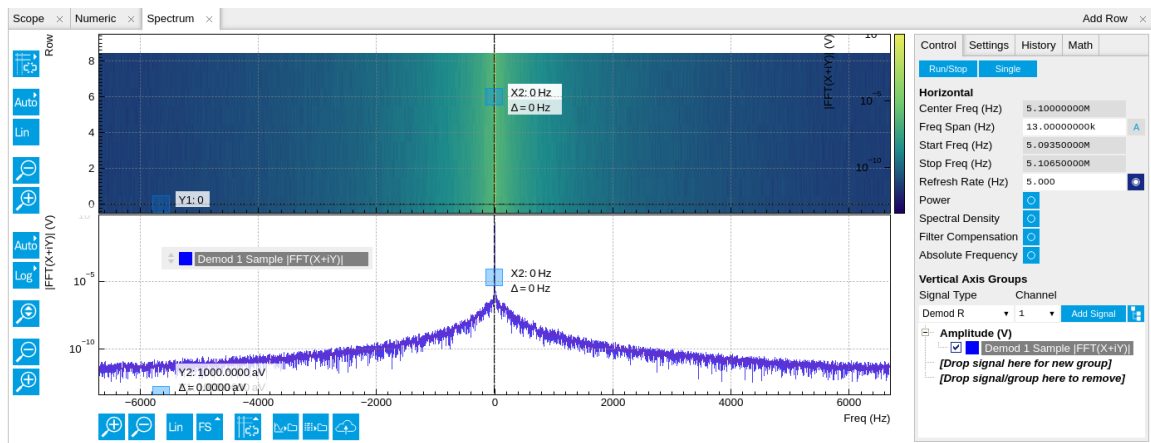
Scope × Numeric × Spectrum × Add Row

Row

8
6
4
2
0

Auto
Lin

X2: 0 Hz
Δ = 0 Hz

Y1: 0

|FFT(X+iY)| (V)
$10^{-5}$
$10^{-10}$

Auto
Log

|FFT(X+iY)| (V)

Demod 1 Sample |FFT(X+iY)|

X2: 0 Hz
Δ = 0 Hz

$10^{-5}$
$10^{-10}$

Y2: 1000.0000 aV
Δ = 0.0000 aV

-6000 -4000 -2000 0 2000 4000 6000
Freq (Hz)

Lin FS

Control | Settings | History | Math

Run/Stop | Single

Horizontal

| | |
|---|---|
| Center Freq (Hz) | 5.10000000M |
| Freq Span (Hz) | 13.00000000k |
| Start Freq (Hz) | 5.09350000M |
| Stop Freq (Hz) | 5.10650000M |
| Refresh Rate (Hz) | 5.000 |

A

Power
Spectral Density
Filter Compensation
Absolute Frequency

Vertical Axis Groups

Signal Type | Channel
Demod R | 1 | Add Signal

Amplitude (V)
Demod 1 Sample |FFT(X+iY)|
[Drop signal here for new group]
[Drop signal/group here to remove]